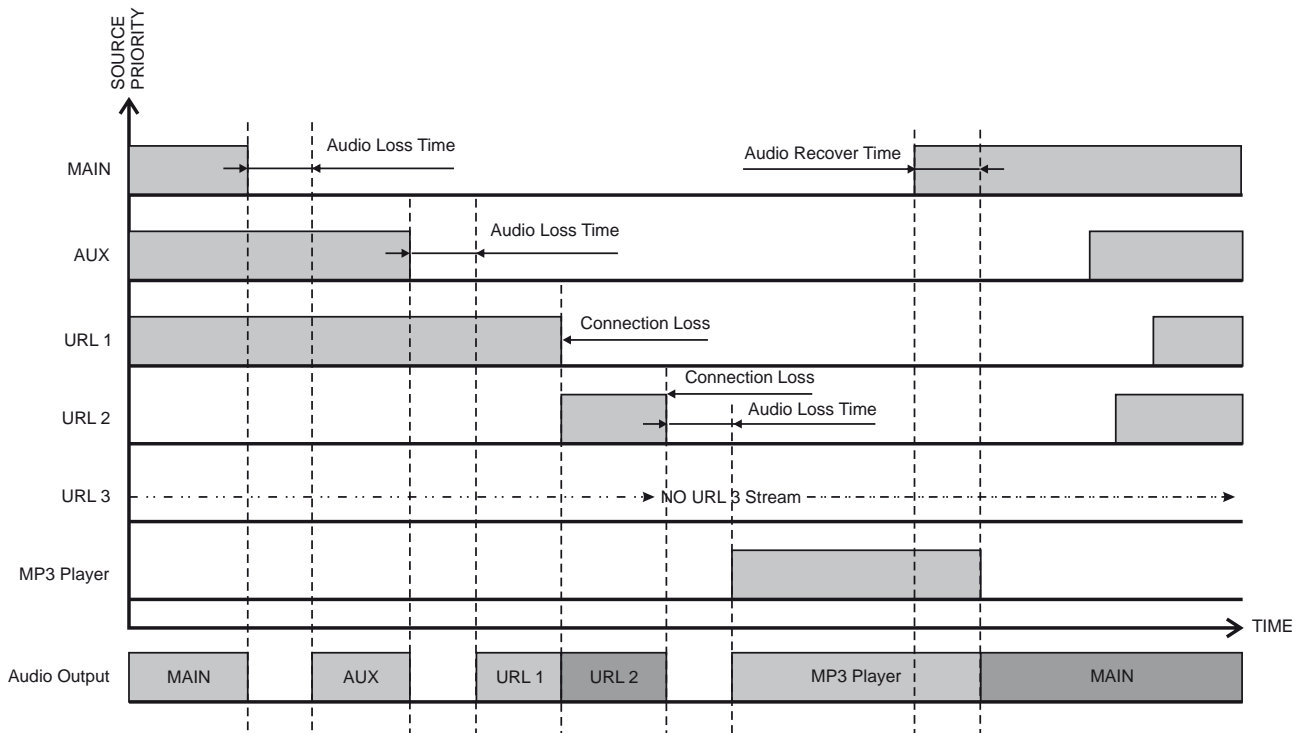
SOURCE PRIORITY

MAIN
Audio Loss Time
Audio Recover Time

AUX
Audio Loss Time

URL 1
Connection Loss

URL 2
Connection Loss
Audio Loss Time

URL 3
NO URL 3 Stream

MP3 Player

TIME

Audio Output
MAIN
AUX
URL 1
URL 2
MP3 Player
MAIN